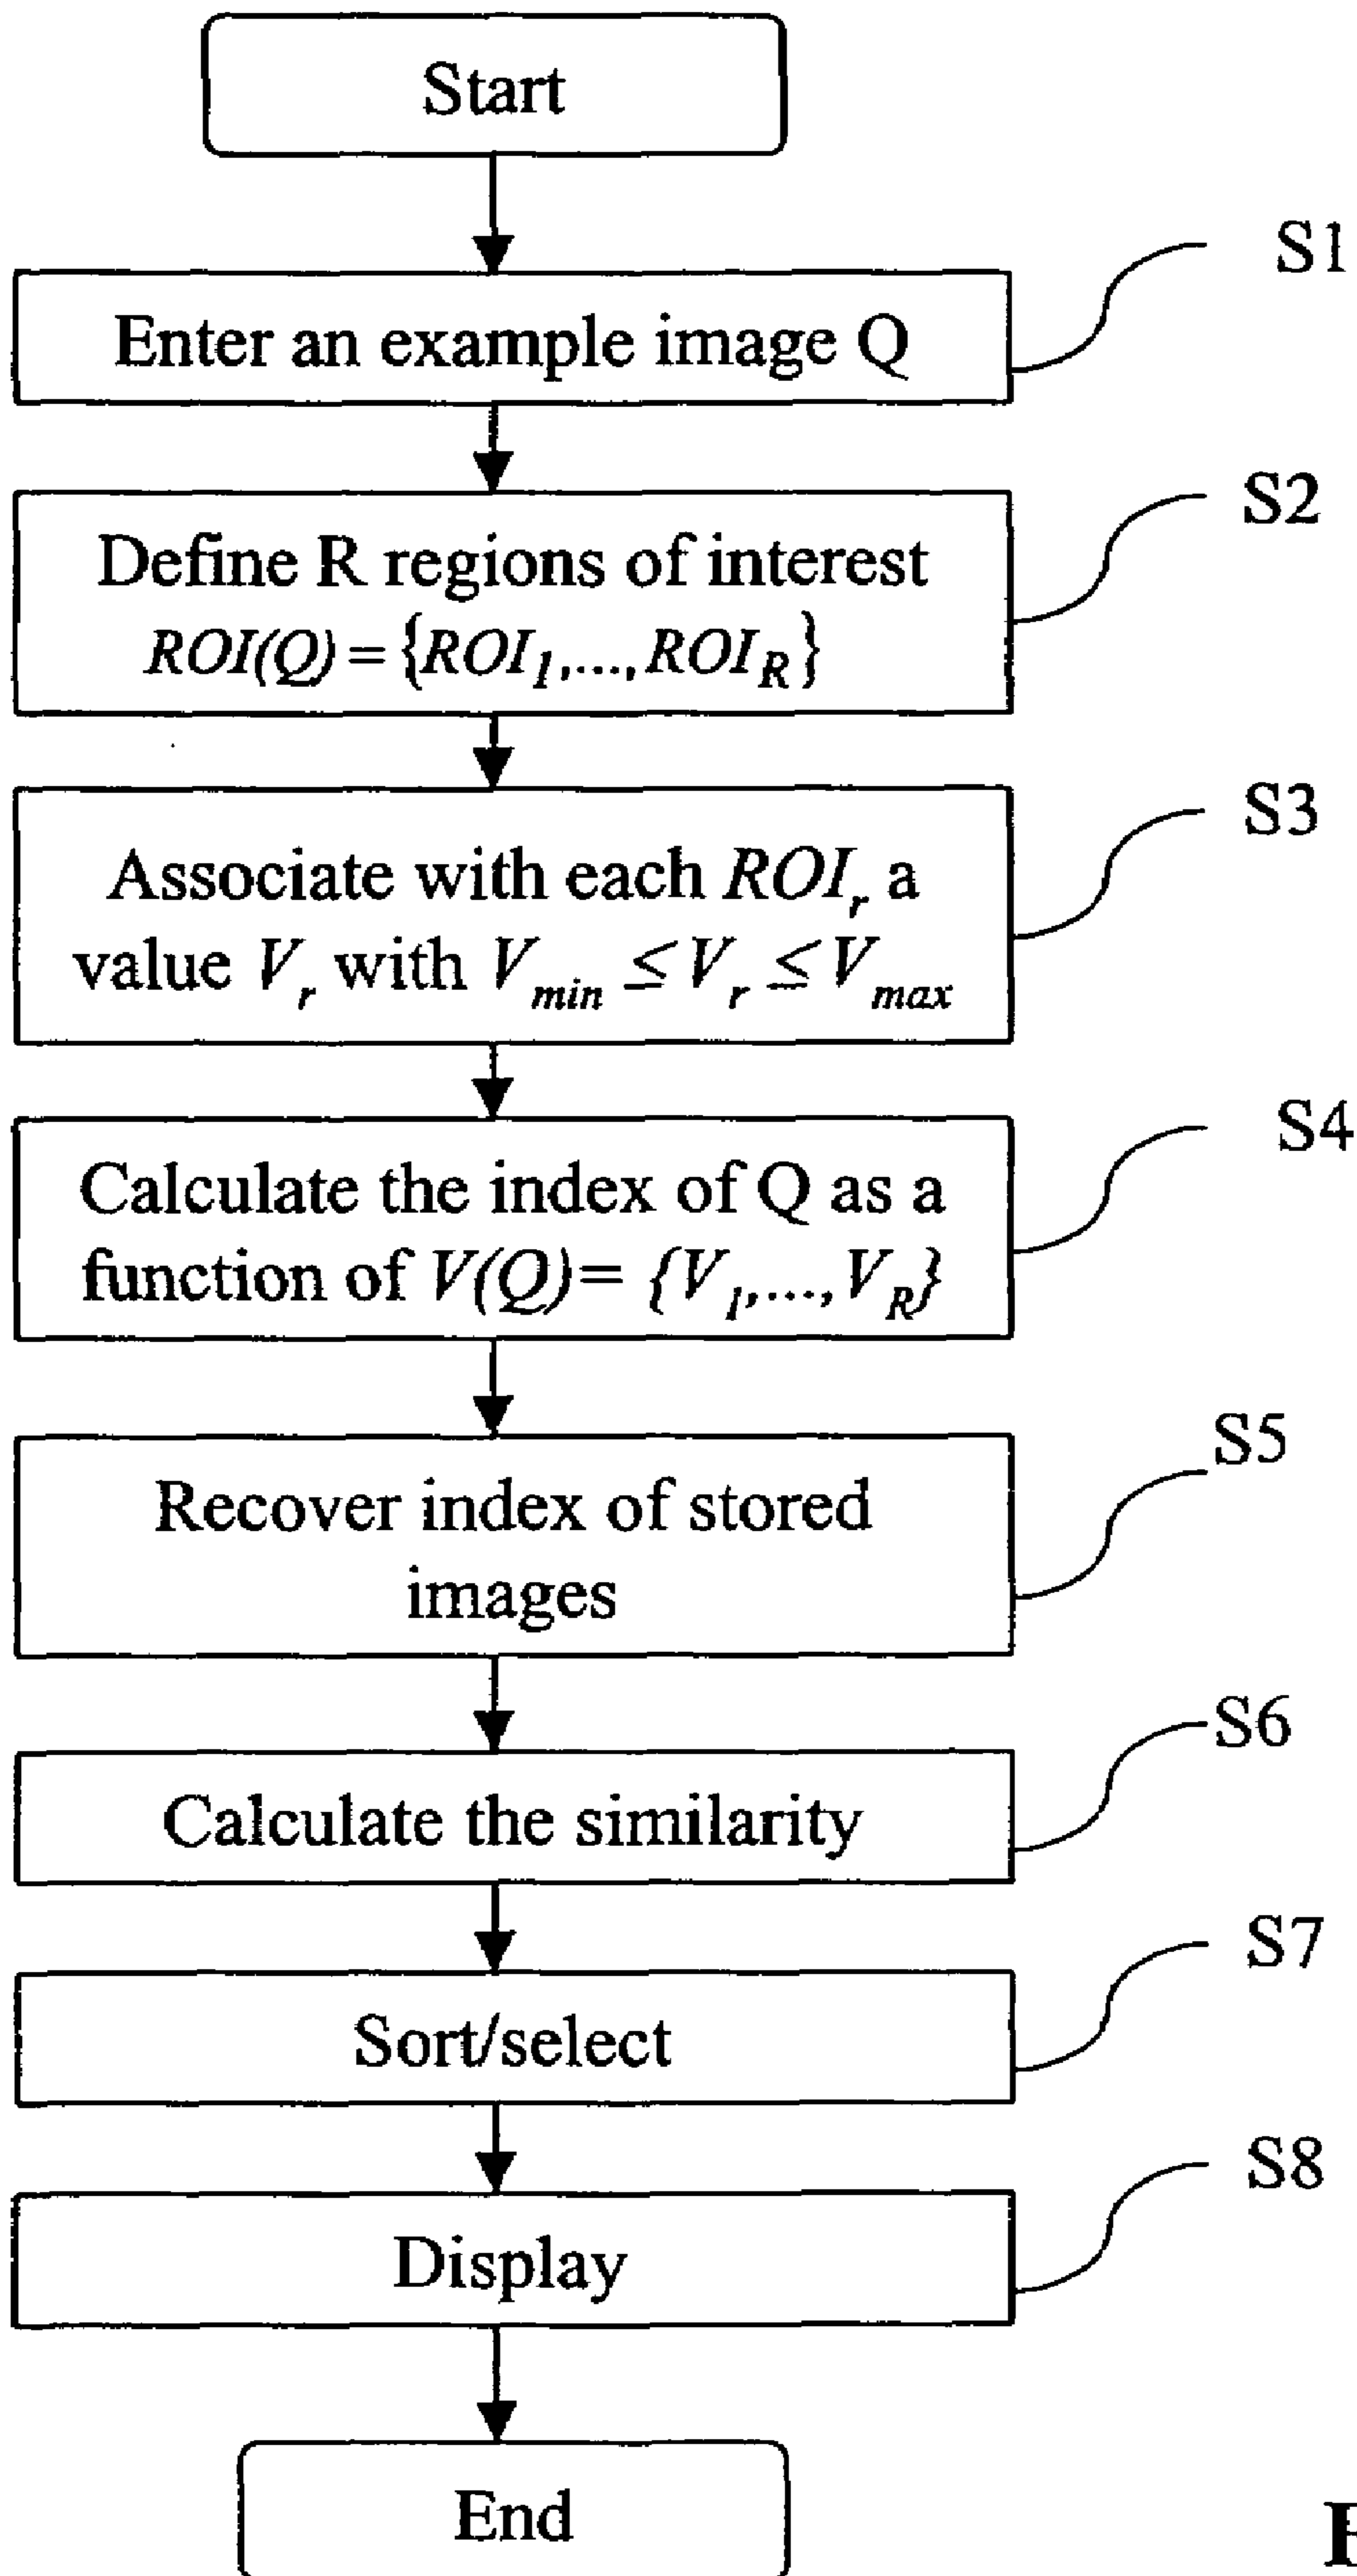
Start

S1

Enter an example image Q

S2

Define R regions of interest $ROI(Q) = \{ROI_1, ..., ROI_R\}$

S3

Associate with each $ROI_r$ a value $V_r$ with $V_{min} \leq V_r \leq V_{max}$

S4

Calculate the index of Q as a function of $V(Q) = \{V_1, ..., V_R\}$

S5

Recover index of stored images

S6

Calculate the similarity

S7

Sort/select

S8

Display

End

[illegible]